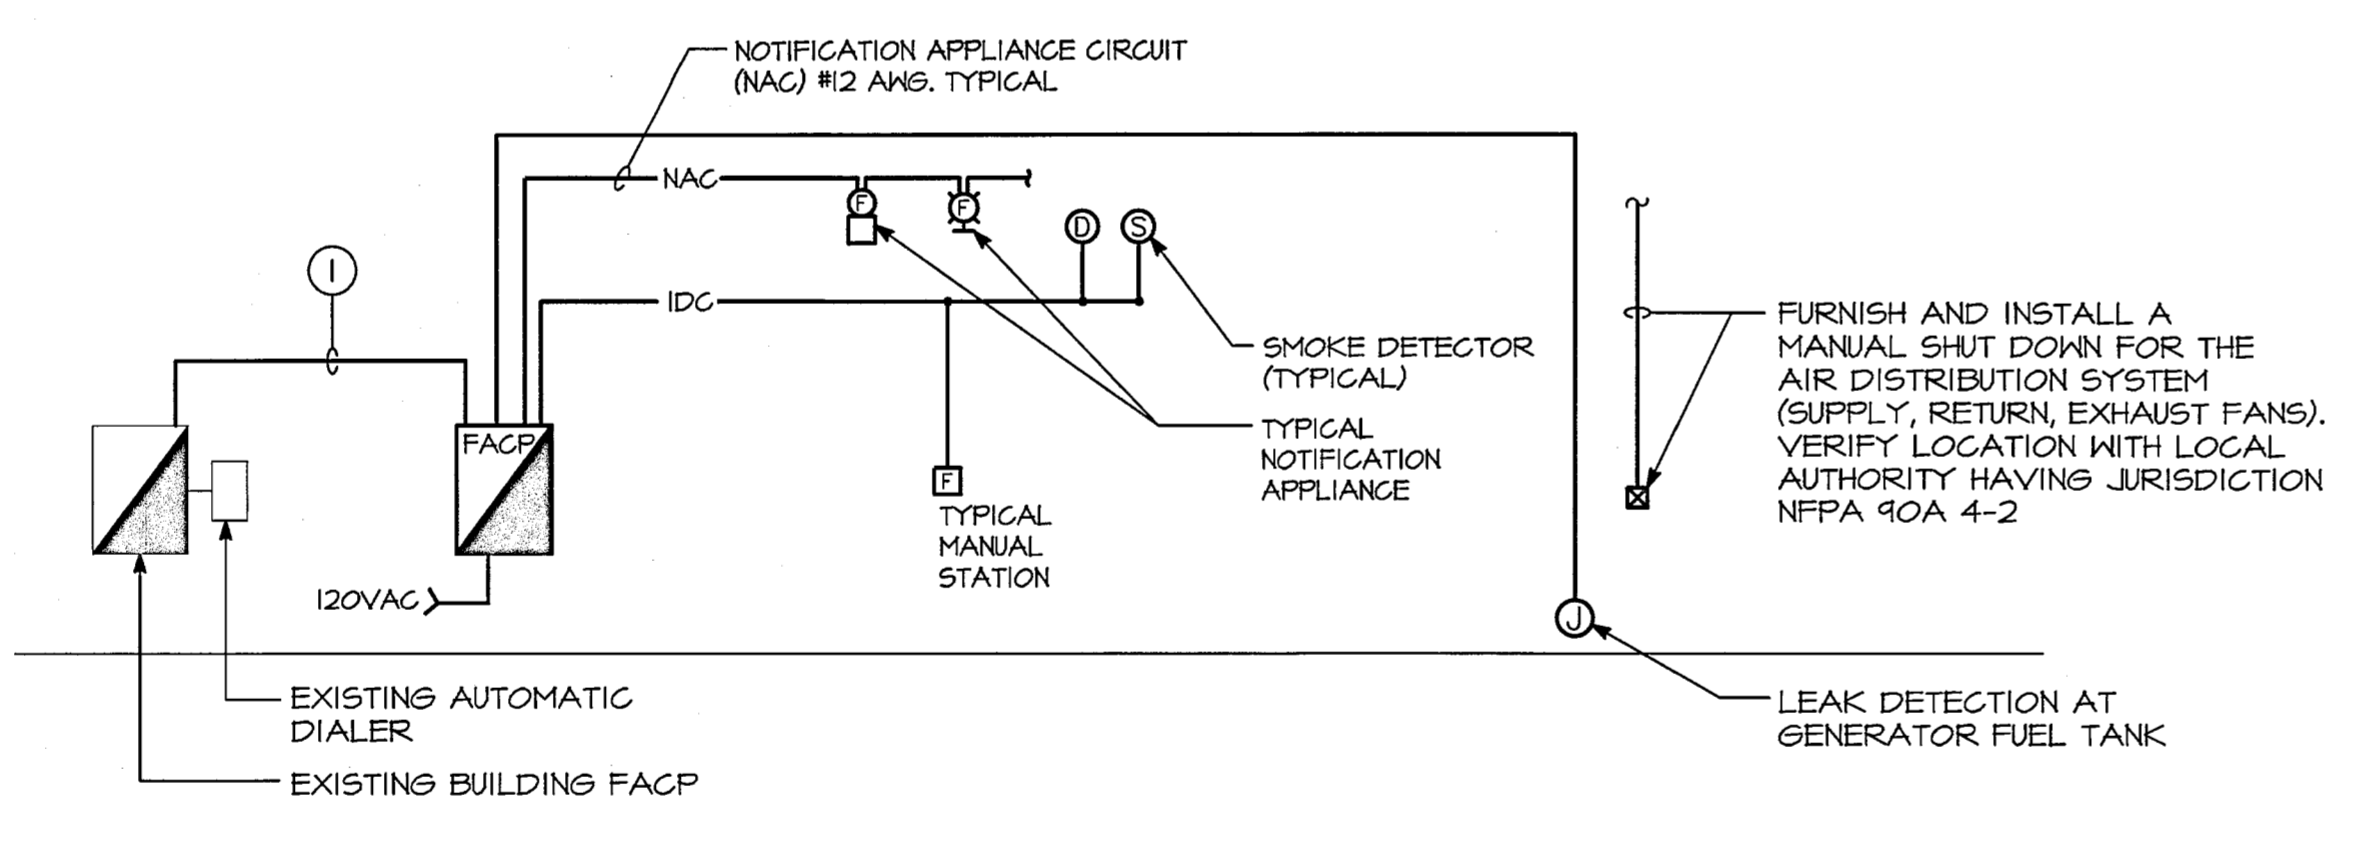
NOTIFICATION APPLIANCE CIRCUIT (NAC) #12 AWG. TYPICAL

NAC

F

F

D

S

I

IDC

SMOKE DETECTOR (TYPICAL)

FURNISH AND INSTALL A MANUAL SHUT DOWN FOR THE AIR DISTRIBUTION SYSTEM (SUPPLY, RETURN, EXHAUST FANS). VERIFY LOCATION WITH LOCAL AUTHORITY HAVING JURISDICTION NFPA 90A 4-2

FACP

TYPICAL NOTIFICATION APPLIANCE

F

TYPICAL MANUAL STATION

120VAC

J

EXISTING AUTOMATIC DIALER

EXISTING BUILDING FACP

LEAK DETECTION AT GENERATOR FUEL TANK